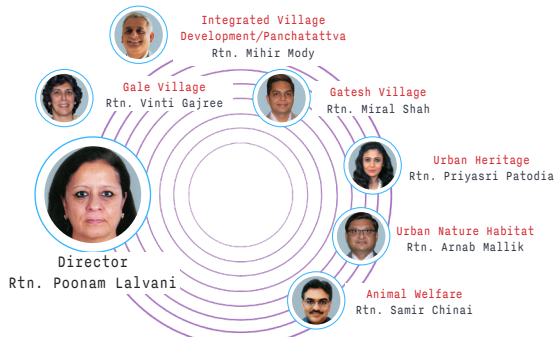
Integrated Village Development/Panchatattva
Rtn. Mihir Mody

Gale Village
Rtn. Vinti Gajree

Gatesh Village
Rtn. Miral Shah

Urban Heritage
Rtn. Priyasri Patodia

Director
Rtn. Poonam Lalvani

Urban Nature Habitat
Rtn. Arnab Mallik

Animal Welfare
Rtn. Samir Chinai